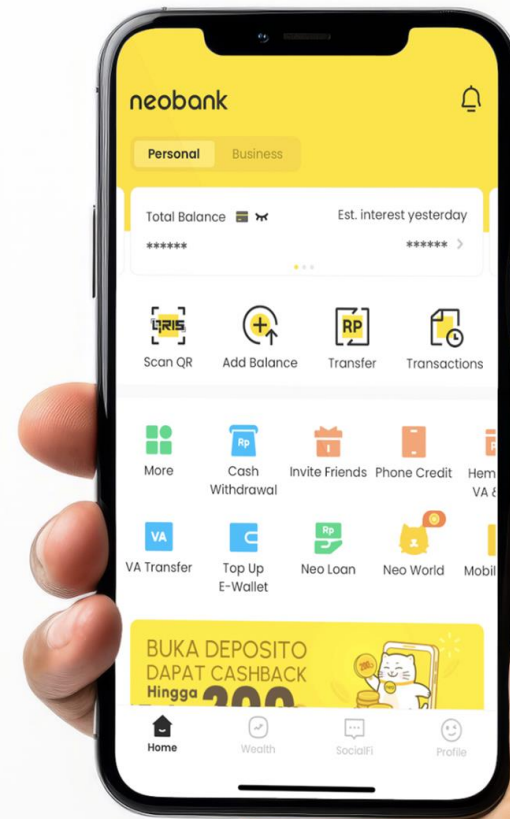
neobank

Personal Business

Total Balance
******

Est. interest yesterday
******

QRIS Scan QR
Add Balance
RP Transfer
Transactions

More
Rp Cash Withdrawal
Invite Friends
Phone Credit
Hem VA &

VA VA Transfer
Top Up E-Wallet
Rp Neo Loan
Neo World
Mobil

BUKA DEPOSITO
DAPAT CASHBACK
Hingga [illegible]

Home
Wealth
SocialFi
Profile